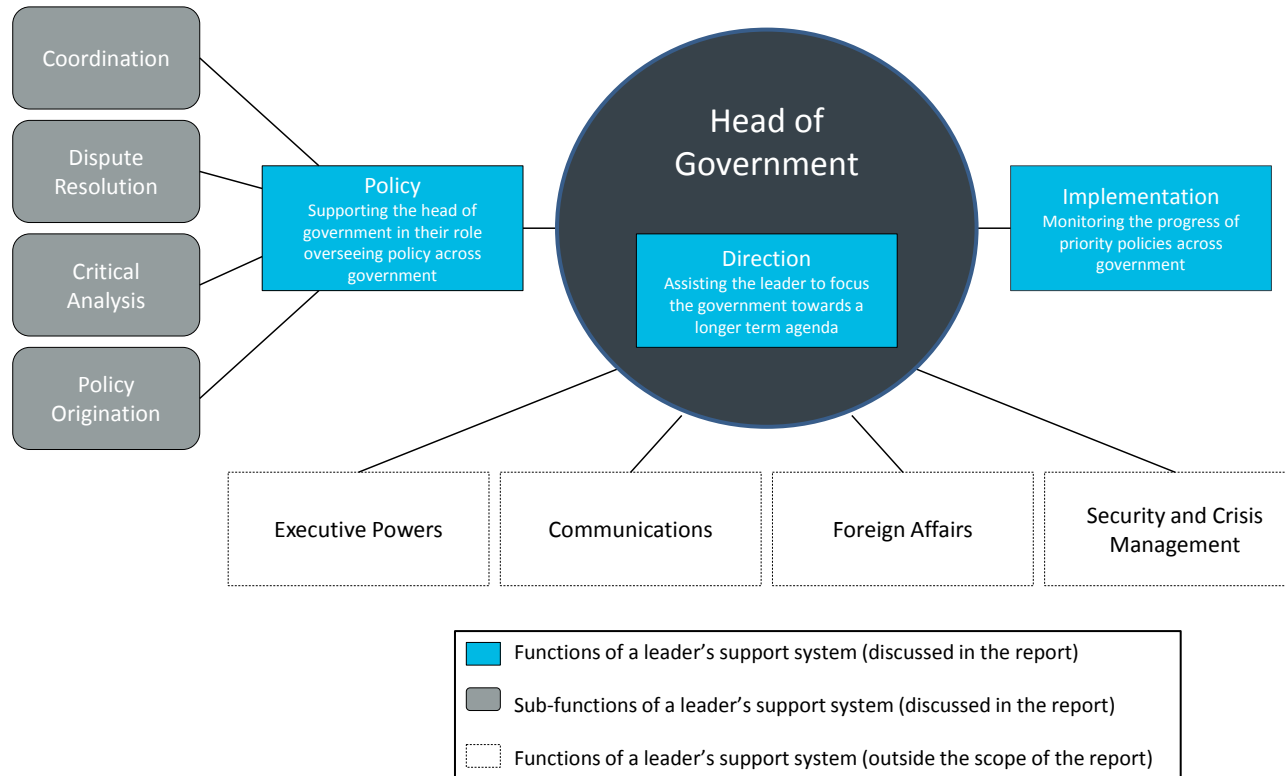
Coordination

Dispute Resolution

Critical Analysis

Policy Origination

Policy
Supporting the head of government in their role overseeing policy across government

Head of Government

Direction
Assisting the leader to focus the government towards a longer term agenda

Implementation
Monitoring the progress of priority policies across government

Executive Powers

Communications

Foreign Affairs

Security and Crisis Management

Functions of a leader’s support system (discussed in the report)

Sub-functions of a leader’s support system (discussed in the report)

Functions of a leader’s support system (outside the scope of the report)